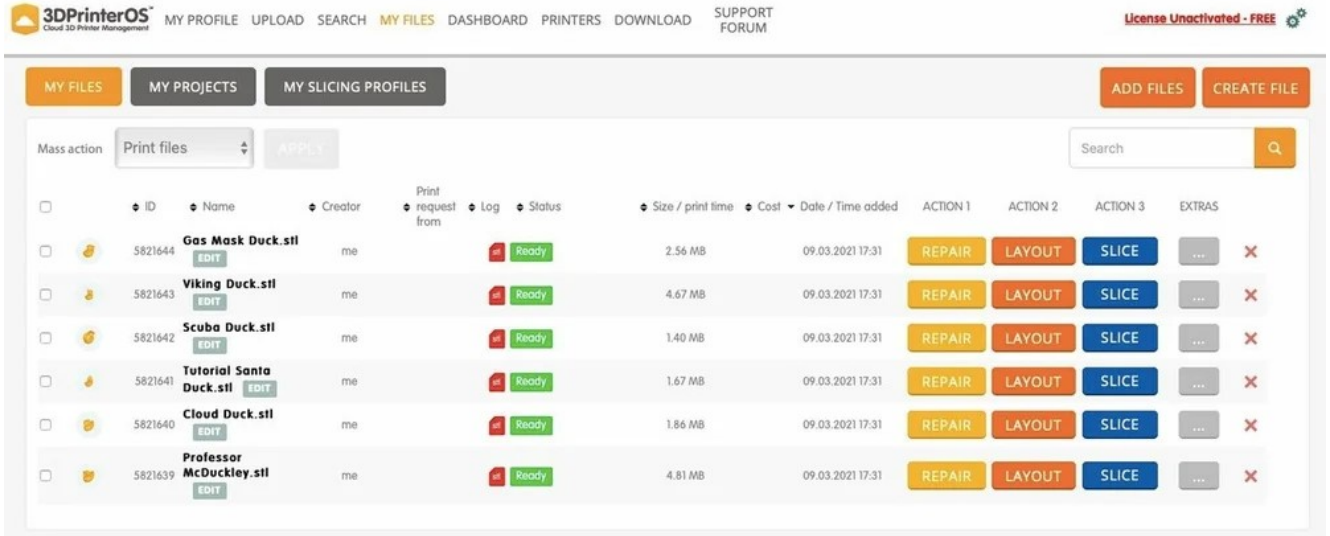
3DPrinterOS
Cloud 3D Printer Management

MY PROFILE UPLOAD SEARCH MY FILES DASHBOARD PRINTERS DOWNLOAD SUPPORT FORUM

License Unactivated - FREE

MY FILES MY PROJECTS MY SLICING PROFILES

ADD FILES CREATE FILE

Mass action Print files APPLY

Search

| | | ID | Name | Creator | Print request from | Log | Status | Size / print time | Cost | Date / Time added | ACTION 1 | ACTION 2 | ACTION 3 | EXTRAS | |
|---|---|---|---|---|---|---|---|---|---|---|---|---|---|---|---|
| | | 5821644 | Gas Mask Duck.stl EDIT | me | | stl | Ready | 2.56 MB | | 09.03.2021 17:31 | REPAIR | LAYOUT | SLICE | ... | ✕ |
| | | 5821643 | Viking Duck.stl EDIT | me | | stl | Ready | 4.67 MB | | 09.03.2021 17:31 | REPAIR | LAYOUT | SLICE | ... | ✕ |
| | | 5821642 | Scuba Duck.stl EDIT | me | | stl | Ready | 1.40 MB | | 09.03.2021 17:31 | REPAIR | LAYOUT | SLICE | ... | ✕ |
| | | 5821641 | Tutorial Santa Duck.stl EDIT | me | | stl | Ready | 1.67 MB | | 09.03.2021 17:31 | REPAIR | LAYOUT | SLICE | ... | ✕ |
| | | 5821640 | Cloud Duck.stl EDIT | me | | stl | Ready | 1.86 MB | | 09.03.2021 17:31 | REPAIR | LAYOUT | SLICE | ... | ✕ |
| | | 5821639 | Professor McDuckley.stl EDIT | me | | stl | Ready | 4.81 MB | | 09.03.2021 17:31 | REPAIR | LAYOUT | SLICE | ... | ✕ |